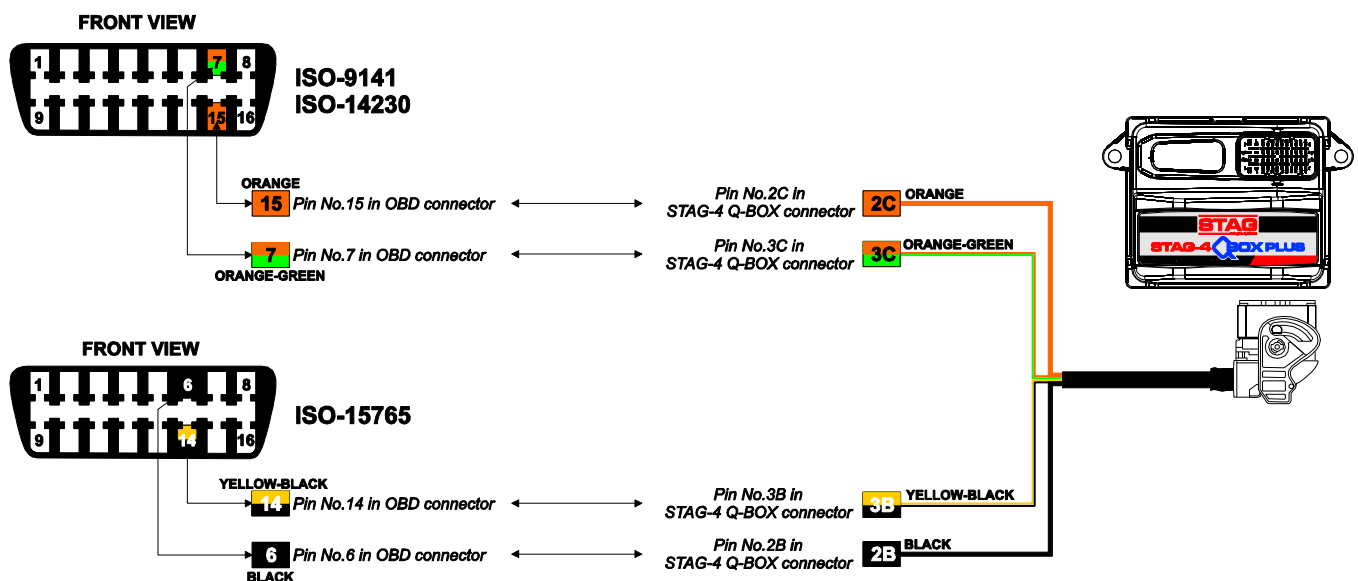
FRONT VIEW

1 7 8

9 15 16

ISO-9141
ISO-14230

ORANGE
15 Pin No.15 in OBD connector

Pin No.2C in
STAG-4 Q-BOX connector
2C ORANGE

7 Pin No.7 in OBD connector
ORANGE-GREEN

Pin No.3C in
STAG-4 Q-BOX connector
3C ORANGE-GREEN

STAG
STAG-4 Q BOX PLUS

FRONT VIEW

1 6 8

9 14 16

ISO-15765

YELLOW-BLACK
14 Pin No.14 in OBD connector

Pin No.3B in
STAG-4 Q-BOX connector
3B YELLOW-BLACK

6 Pin No.6 in OBD connector
BLACK

Pin No.2B in
STAG-4 Q-BOX connector
2B BLACK